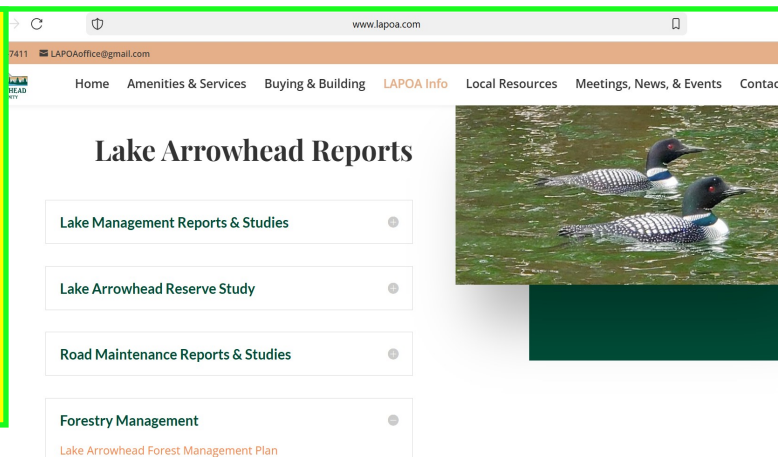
www.lapoa.com

7411 LAPOAoffice@gmail.com

HEAD

Home Amenities & Services Buying & Building LAPOA Info Local Resources Meetings, News, & Events Contac

Lake Arrowhead Reports

Lake Management Reports & Studies

Lake Arrowhead Reserve Study

Road Maintenance Reports & Studies

Forestry Management

Lake Arrowhead Forest Management Plan